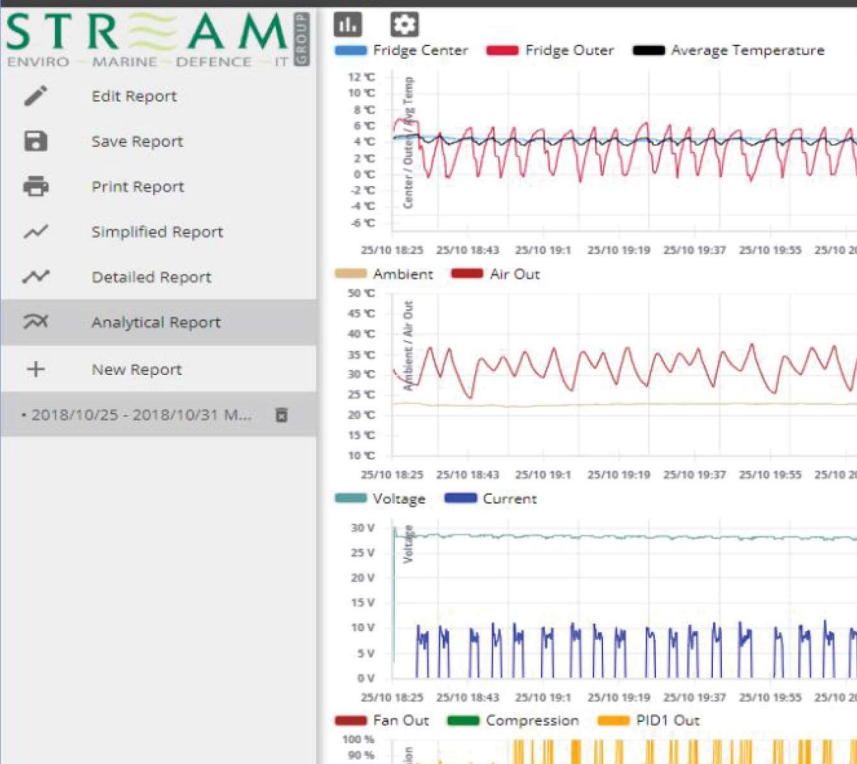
STREAM GROUP
ENVIRO – MARINE – DEFENCE – IT

Edit Report
Save Report
Print Report
Simplified Report
Detailed Report
Analytical Report
New Report
• 2018/10/25 - 2018/10/31 M...

Fridge Center Fridge Outer Average Temperature
12 ℃
10 ℃
8 ℃
6 ℃
4 ℃
2 ℃
0 ℃
-2 ℃
-4 ℃
-6 ℃
Center / Outer / Avg Temp
25/10 18:25 25/10 18:43 25/10 19:1 25/10 19:19 25/10 19:37 25/10 19:55 25/10 2

Ambient Air Out
50 ℃
45 ℃
40 ℃
35 ℃
30 ℃
25 ℃
20 ℃
15 ℃
10 ℃
Ambient / Air Out
25/10 18:25 25/10 18:43 25/10 19:1 25/10 19:19 25/10 19:37 25/10 19:55 25/10 2

Voltage Current
30 V
25 V
20 V
15 V
10 V
5 V
0 V
Voltage
25/10 18:25 25/10 18:43 25/10 19:1 25/10 19:19 25/10 19:37 25/10 19:55 25/10 2

Fan Out Compression PID1 Out
100 %
90 %